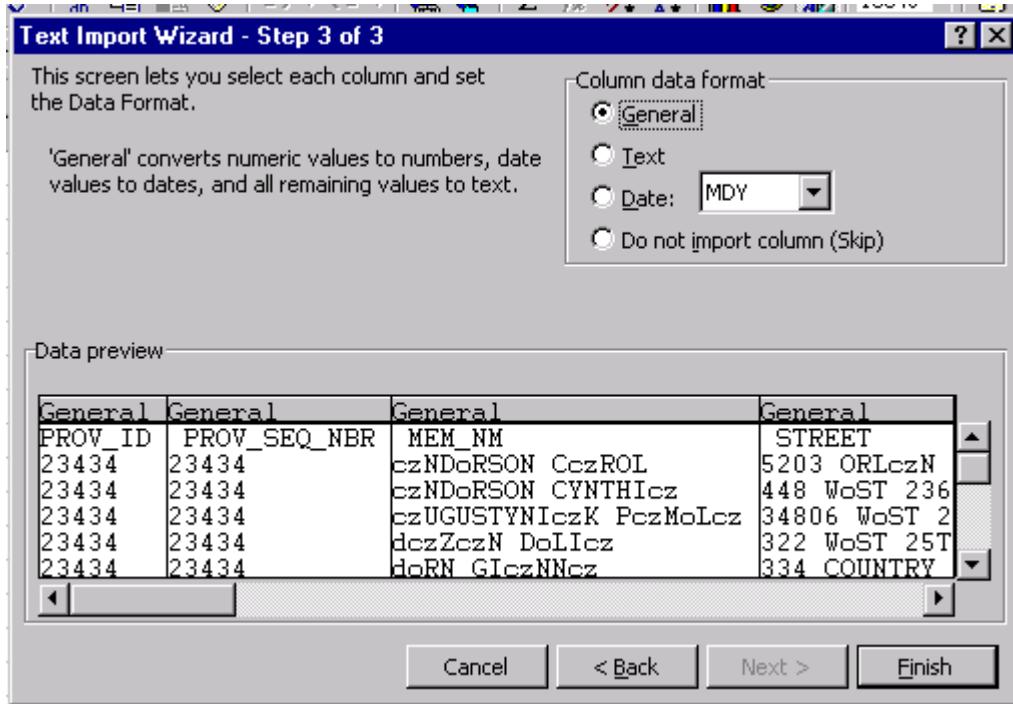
Text Import Wizard - Step 3 of 3

This screen lets you select each column and set the Data Format.

'General' converts numeric values to numbers, date values to dates, and all remaining values to text.

Column data format
General
Text
Date: MDY
Do not import column (Skip)

Data preview

| General | General | General | General |
|---|---|---|---|
| PROV_ID | PROV_SEQ_NBR | MEM_NM | STREET |
| 23434 | 23434 | czNDoRSON CczROL | 5203 ORLczN |
| 23434 | 23434 | czNDoRSON CYNTHIcz | 448 WoST 236 |
| 23434 | 23434 | czUGUSTYNIczK PczMoLcz | 34806 WoST 2 |
| 23434 | 23434 | dczZczN DoLIcz | 322 WoST 25T |
| 23434 | 23434 | doRN GIczNNcz | 334 COUNTRY |

Cancel
< Back
Next >
Finish